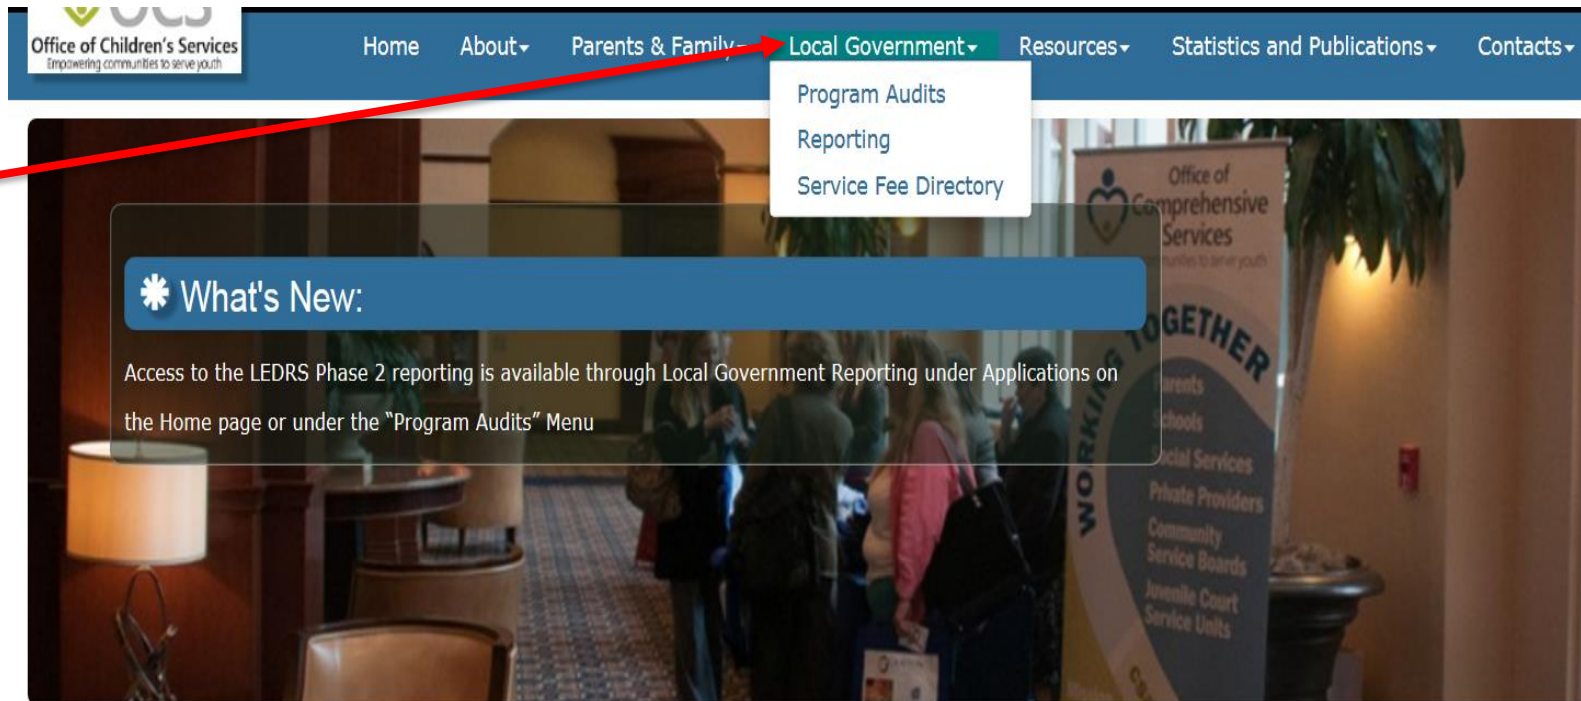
Office of Children's Services
Empowering communities to serve youth

Home About Parents & Family Local Government Resources Statistics and Publications Contacts

Program Audits
Reporting
Service Fee Directory

What's New:

Access to the LEDRS Phase 2 reporting is available through Local Government Reporting under Applications on the Home page or under the "Program Audits" Menu

Office of Comprehensive Services
WORKING TOGETHER
Parents
Schools
Social Services
Private Providers
Community Service Boards
Juvenile Court Service Units